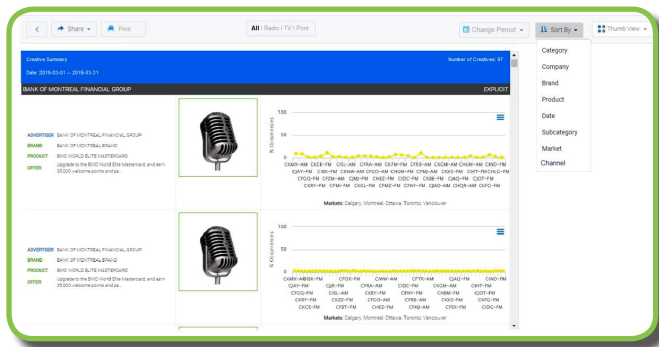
< Share Print

All | Radio | TV | Print

Change Period Sort By Thumb View

Category
Company
Brand
Product
Date
Subcategory
Market
Channel

Creative Summary
Number of Creatives: 97
Date: 2019-03-01 — 2019-03-31

BANK OF MONTREAL FINANCIAL GROUP
EXPLICIT

ADVERTISER BANK OF MONTREAL FINANCIAL GROUP
BRAND BANK OF MONTREAL BRAND
PRODUCT BMO WORLD ELITE MASTERCARD
OFFER Upgrade to the BMO World Elite Mastercard, and earn 35,000 welcome points and pa...

100
50
0
% Occurrences

CKMX-AM CKCE-FM CISL-AM CFRA-AM CKTM-FM CFRB-AM CKCM-AM CHUM-AM CIND-FM
CJAY-FM CIBK-FM CKNW-AM CFCO-AM CHAM-FM CFMJ-AM CKKS-FM CHFT-FM CHLC-FM
CFGQ-FM CFZM-AM CJMJ-FM CHEZ-FM CIDC-FM CKBE-FM CJMQ-FM CJOT-FM
CKRY-FM CFWM-FM CKKL-FM CFMZ-FM CFNY-FM CJAD-AM CHQR-AM CKFC-FM

Markets: Calgary, Montreal, Ottawa, Toronto, Vancouver

ADVERTISER BANK OF MONTREAL FINANCIAL GROUP
BRAND BANK OF MONTREAL BRAND
PRODUCT BMO WORLD ELITE MASTERCARD
OFFER Upgrade to the BMO World Elite Mastercard, and earn 35,000 welcome points and pa...

100
50
0
% Occurrences

CKMX-AM 690 CFCN-FM CFTR-AM CIND-FM
CJAY-FM CJR-FM CKWW-AM CKCM-AM CJAD-FM
CFGQ-FM CISL-AM CKBY-FM CFNY-FM CHBM-FM CJOT-FM
CKRY-FM CKZZ-FM CFRA-AM CFRB-AM CKKS-FM CKFC-FM
CKCE-FM CFBT-FM CFOD-AM CHEZ-FM CFOX-FM CHFT-FM

Markets: Calgary, Montreal, Ottawa, Toronto, Vancouver